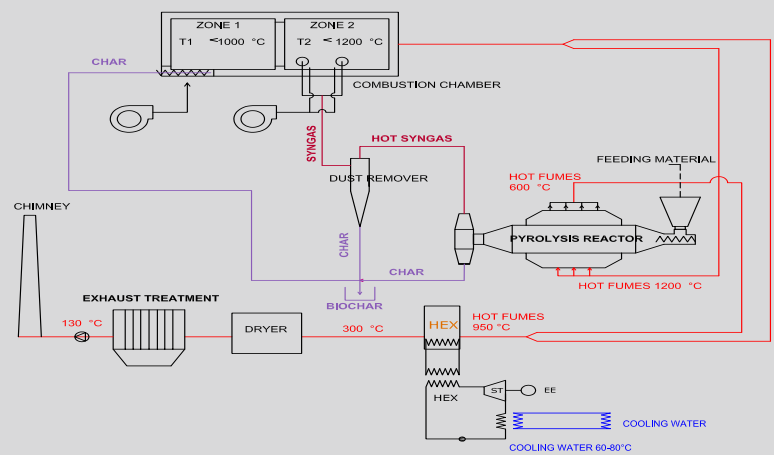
ZONE 1
T1 < 1000 °C

ZONE 2
T2 < 1200 °C

CHAR

COMBUSTION CHAMBER

SYNGAS

HOT SYNGAS

DUST REMOVER

FEEDING MATERIAL

HOT FUMES
600 °C

CHIMNEY

PYROLYSIS REACTOR

CHAR

CHAR

HOT FUMES 1200 °C

EXHAUST TREATMENT

BIOCHAR

130 °C

DRYER

300 °C

HEX

HOT FUMES
950 °C

HEX

ST

EE

COOLING WATER

COOLING WATER 60-80°C